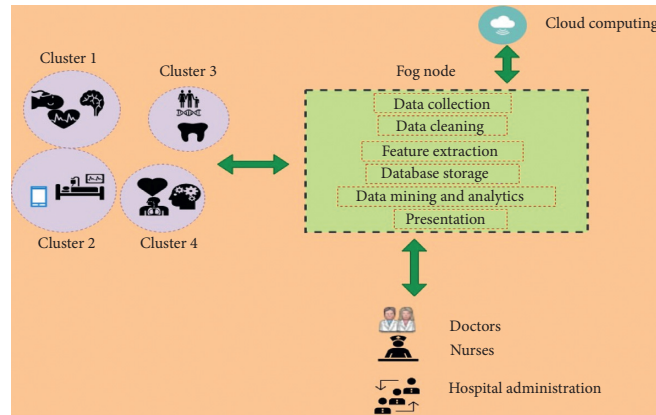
Cloud computing

Cluster 1

Cluster 3

Fog node

Data collection

Data cleaning

Feature extraction

Database storage

Data mining and analytics

Presentation

Cluster 2

Cluster 4

Doctors

Nurses

Hospital administration